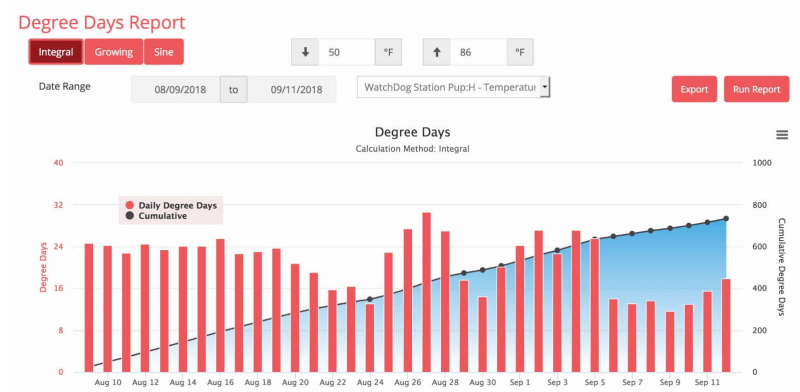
Degree Days Report

Integral Growing Sine

50 °F 86 °F

Date Range 08/09/2018 to 09/11/2018 WatchDog Station Pup:H - Temperatur

Export Run Report

Degree Days
Calculation Method: Integral

Daily Degree Days
Cumulative

Degree Days

Cumulative Degree Days

40
32
24
16
8
0

1000
800
600
400
200
0

Aug 10 Aug 12 Aug 14 Aug 16 Aug 18 Aug 20 Aug 22 Aug 24 Aug 26 Aug 28 Aug 30 Sep 1 Sep 3 Sep 5 Sep 7 Sep 9 Sep 11